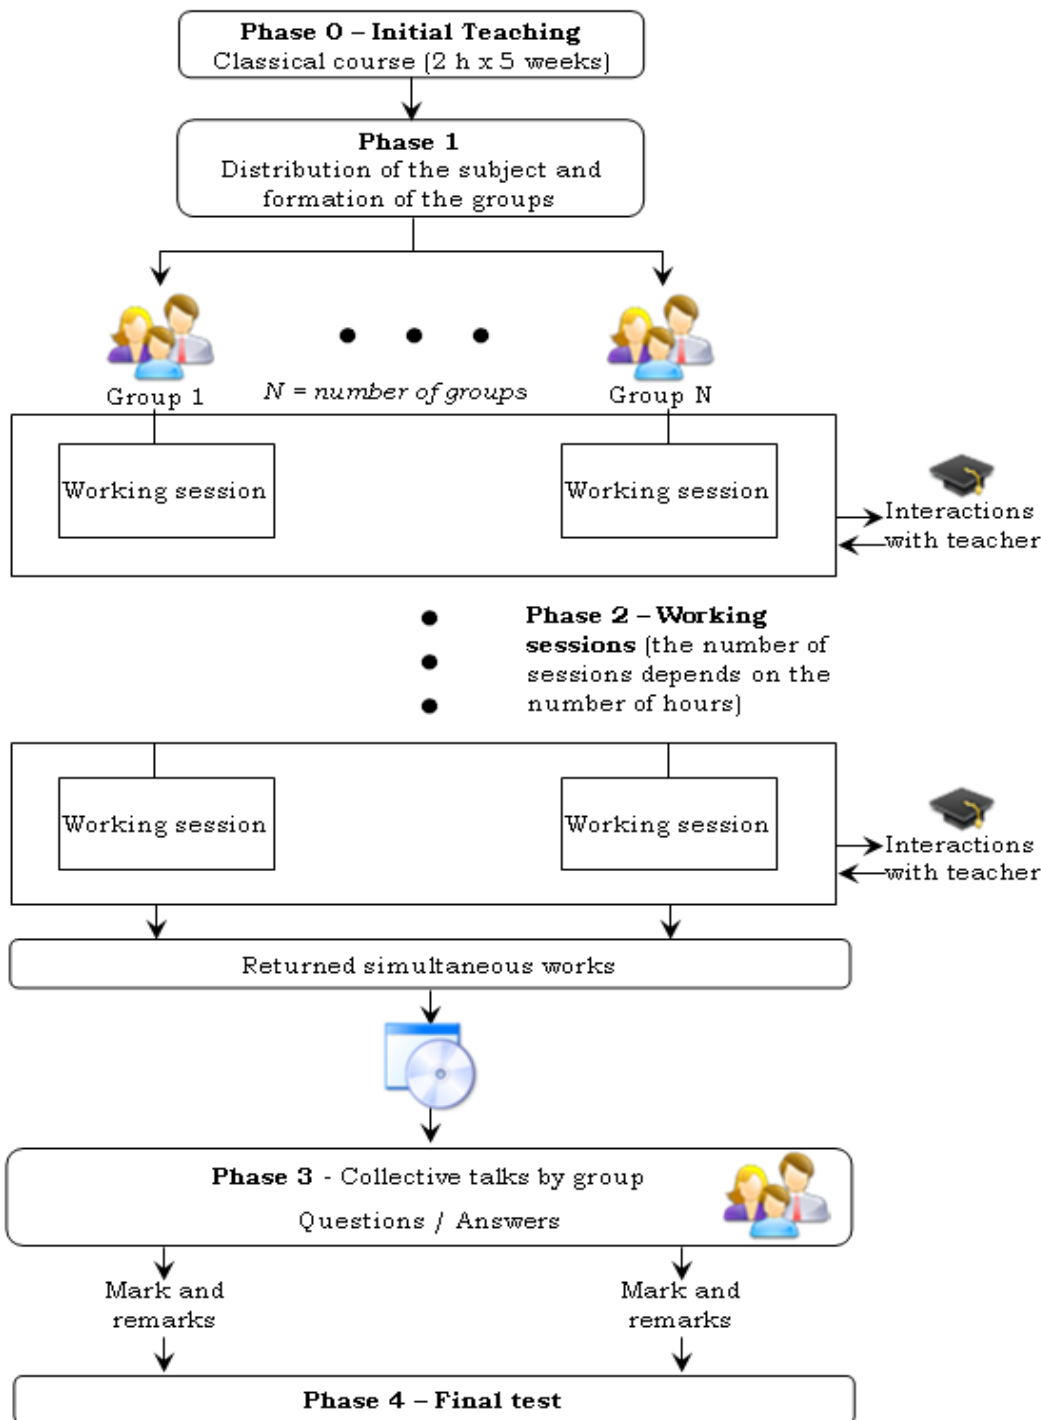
Phase 0 – Initial Teaching
Classical course (2 h x 5 weeks)

Phase 1
Distribution of the subject and formation of the groups

Group 1

N = number of groups

Group N

Working session

Working session

Interactions with teacher

Phase 2 – Working sessions (the number of sessions depends on the number of hours)

Working session

Working session

Interactions with teacher

Returned simultaneous works

Phase 3 - Collective talks by group
Questions / Answers

Mark and remarks

Mark and remarks

Phase 4 – Final test